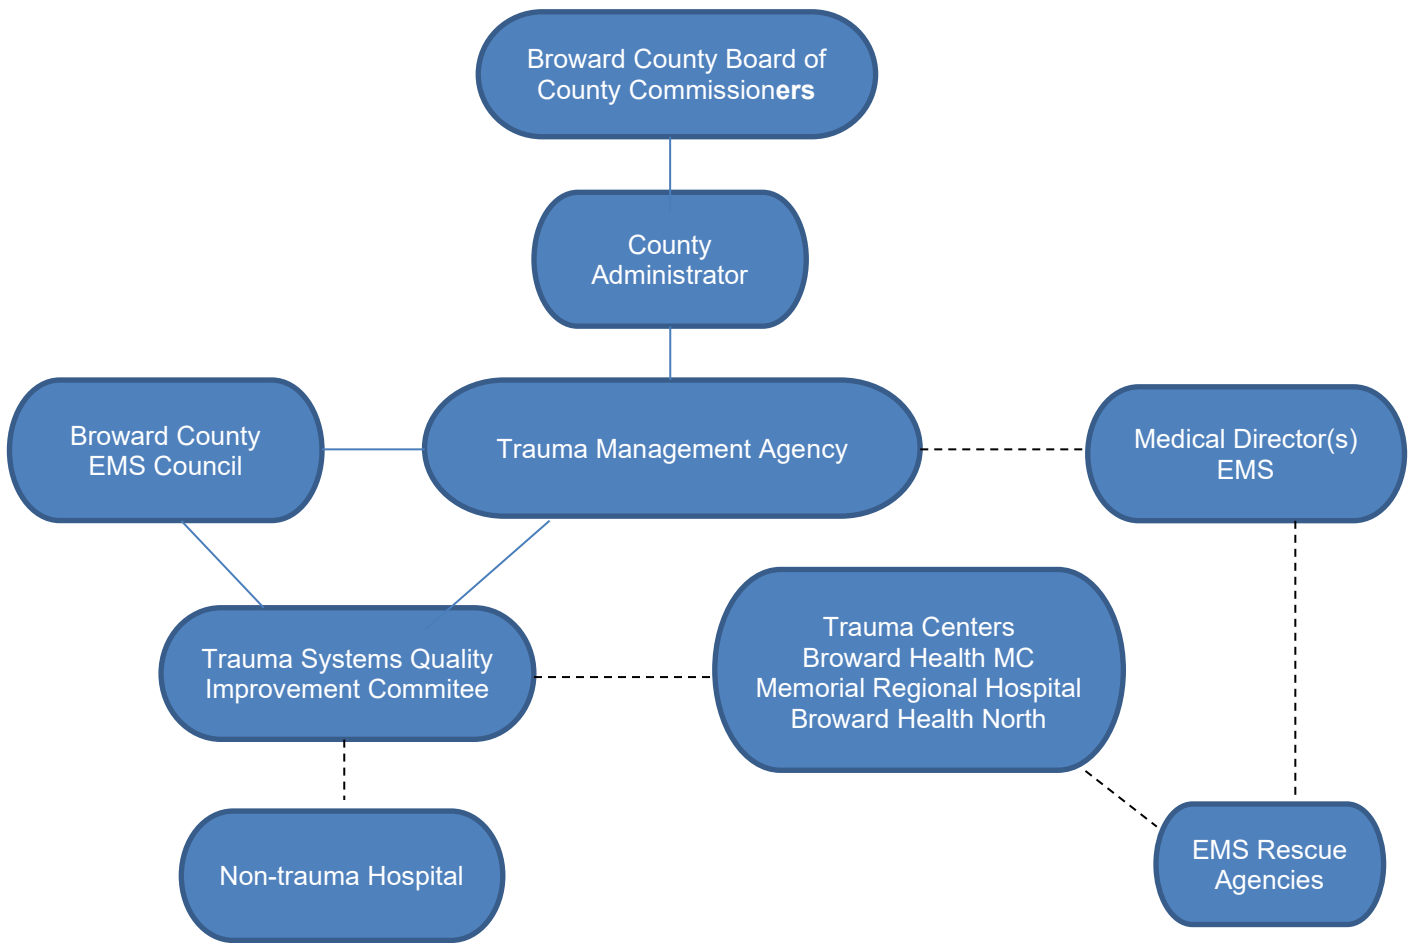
Broward County Board of County Commissioners

County Administrator

Broward County EMS Council

Trauma Management Agency

Medical Director(s) EMS

Trauma Systems Quality Improvement Commitee

Trauma Centers
Broward Health MC
Memorial Regional Hospital
Broward Health North

Non-trauma Hospital

EMS Rescue Agencies